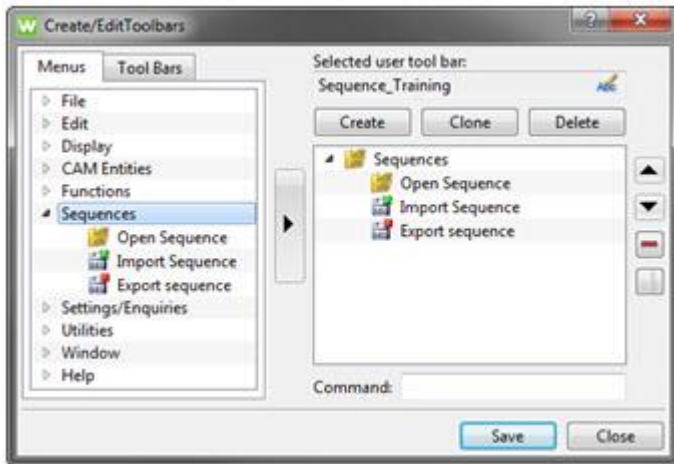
W Create/EditToolbars

Menus
Tool Bars

File
Edit
Display
CAM Entities
Functions
Sequences
Open Sequence
Import Sequence
Export sequence
Settings/Enquiries
Utilities
Window
Help

Selected user tool bar:
Sequence_Training

Create
Clone
Delete

Sequences
Open Sequence
Import Sequence
Export sequence

Command:

Save
Close